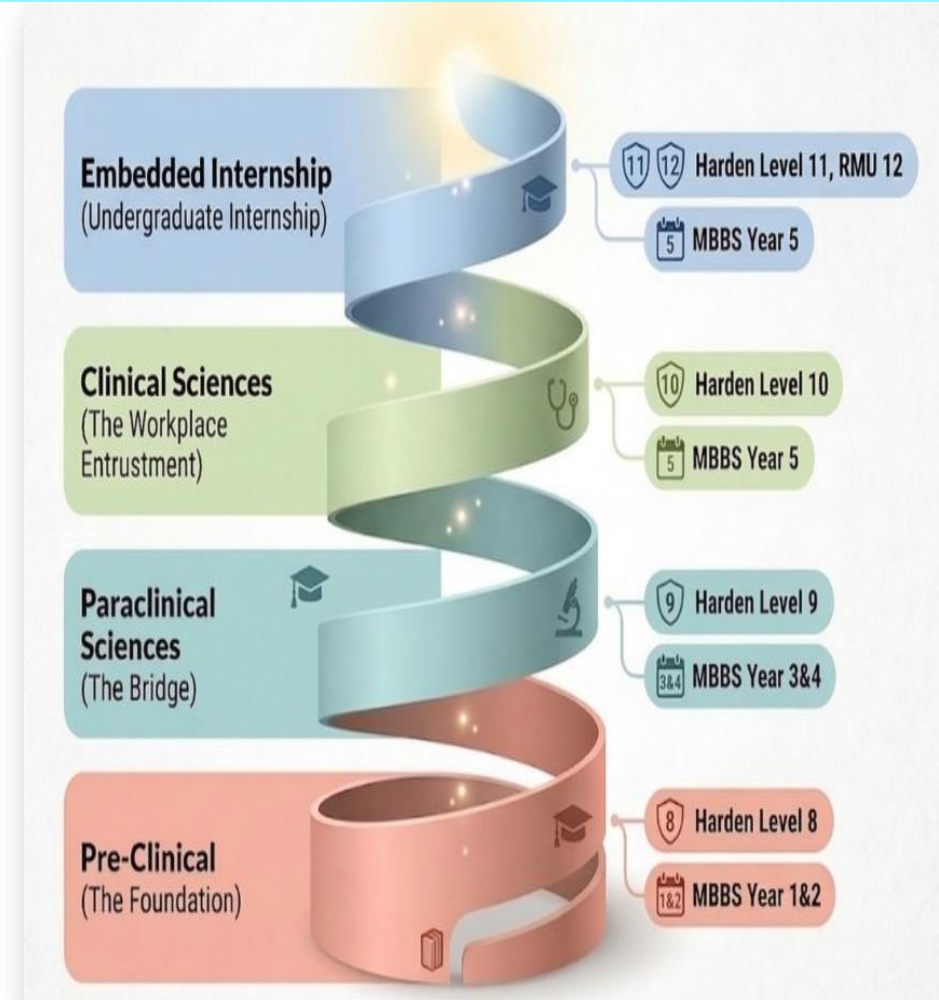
Embedded Internship
(Undergraduate Internship)

11 12 Harden Level 11, RMU 12

5 MBBS Year 5

Clinical Sciences
(The Workplace Entrustment)

10 Harden Level 10

5 MBBS Year 5

Paraclinical Sciences
(The Bridge)

9 Harden Level 9

3&4 MBBS Year 3&4

Pre-Clinical
(The Foundation)

8 Harden Level 8

1&2 MBBS Year 1&2